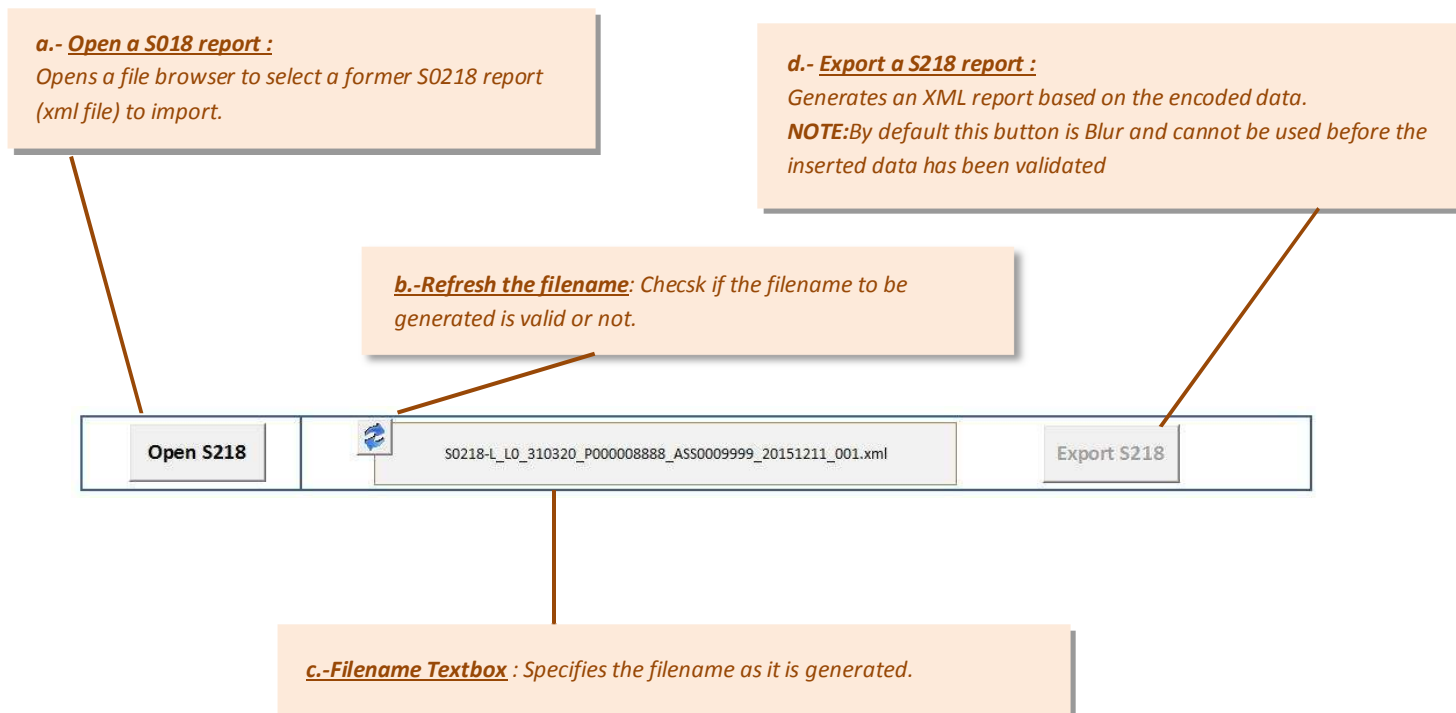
a.- Open a S018 report :
Opens a file browser to select a former S0218 report (xml file) to import.

d.- Export a S218 report :
Generates an XML report based on the encoded data.
NOTE:By default this button is Blur and cannot be used before the inserted data has been validated

b.-Refresh the filename: Checsk if the filename to be generated is valid or not.

Open S218

S0218-L_L0_310320_P000008888_ASS0009999_20151211_001.xml

Export S218

c.-Filename Textbox : Specifies the filename as it is generated.